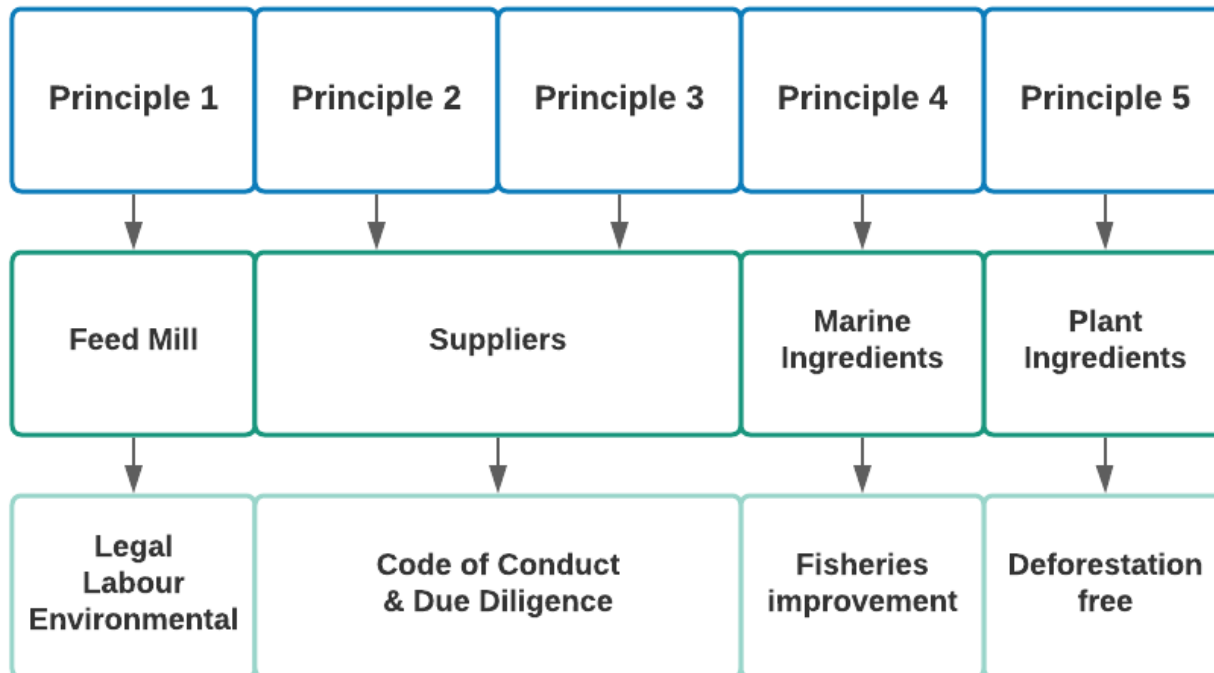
Principle 1

Principle 2

Principle 3

Principle 4

Principle 5

Feed Mill

Suppliers

Marine Ingredients

Plant Ingredients

Legal Labour Environmental

Code of Conduct & Due Diligence

Fisheries improvement

Deforestation free